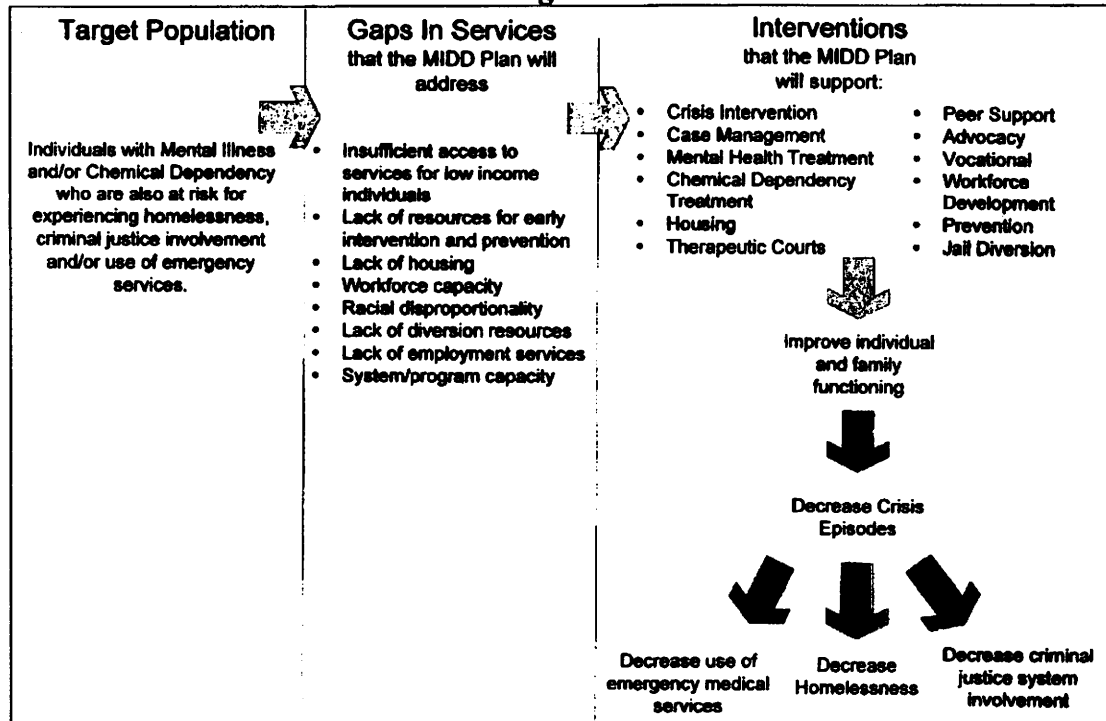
Target Population

Individuals with Mental Illness and/or Chemical Dependency who are also at risk for experiencing homelessness, criminal justice involvement and/or use of emergency services.

Gaps In Services that the MIDD Plan will address

- Insufficient access to services for low income individuals
- Lack of resources for early intervention and prevention
- Lack of housing
- Workforce capacity
- Racial disproportionality
- Lack of diversion resources
- Lack of employment services
- System/program capacity

Interventions that the MIDD Plan will support:

- Crisis Intervention
- Case Management
- Mental Health Treatment
- Chemical Dependency Treatment
- Housing
- Therapeutic Courts

- Peer Support
- Advocacy
- Vocational
- Workforce Development
- Prevention
- Jail Diversion

Improve individual and family functioning

Decrease Crisis Episodes

Decrease use of emergency medical services

Decrease Homelessness

Decrease criminal justice system involvement